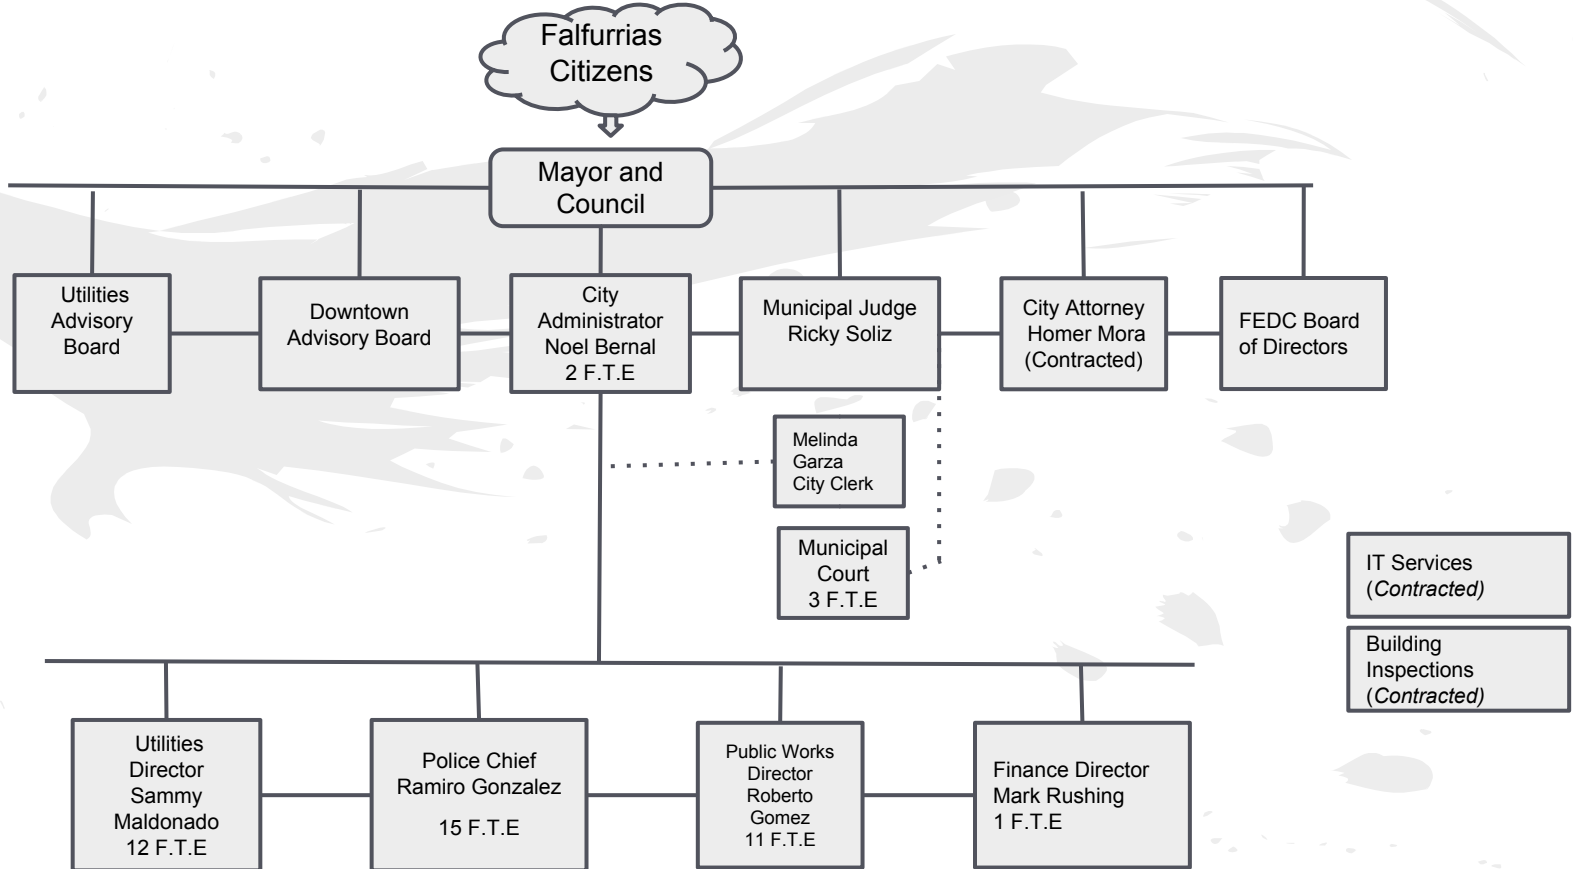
Falfurrias Citizens

Mayor and Council

Utilities Advisory Board

Downtown Advisory Board

City Administrator Noel Bernal 2 F.T.E

Municipal Judge Ricky Soliz

City Attorney Homer Mora (Contracted)

FEDC Board of Directors

Melinda Garza City Clerk

Municipal Court 3 F.T.E

IT Services (*Contracted)*

Building Inspections (*Contracted)*

Utilities Director Sammy Maldonado 12 F.T.E

Police Chief Ramiro Gonzalez

15 F.T.E

Public Works Director Roberto Gomez 11 F.T.E

Finance Director Mark Rushing 1 F.T.E